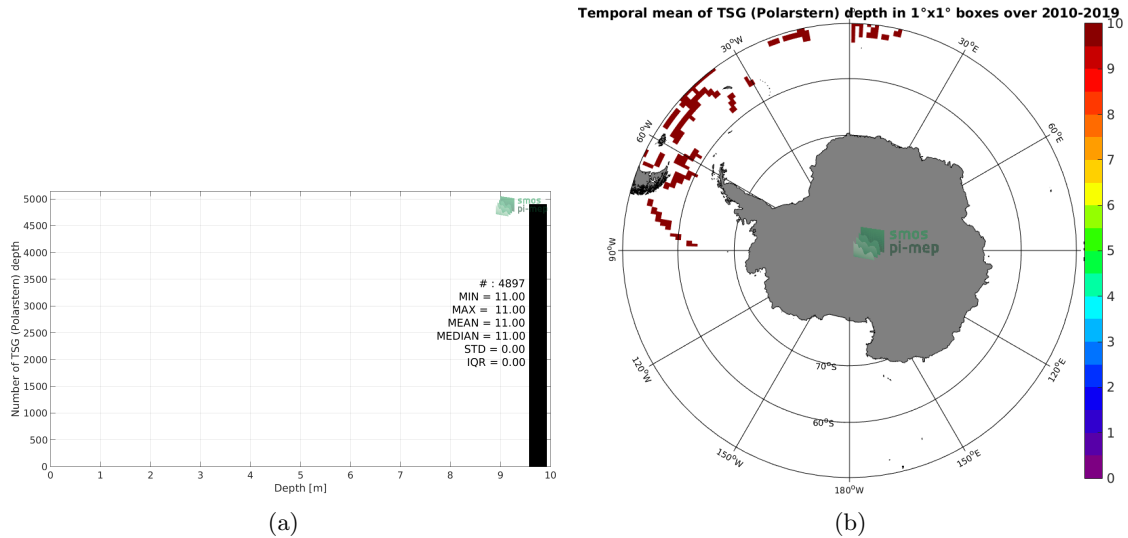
Number of TSG (Polarstern) depth

5000
4500
4000
3500
3000
2500
2000
1500
1000
500
0

smos pi-mep

# : 4897
MIN = 11.00
MAX = 11.00
MEAN = 11.00
MEDIAN = 11.00
STD = 0.00
IQR = 0.00

0 1 2 3 4 5 6 7 8 9 10

Depth [m]

(a)

Temporal mean of TSG (Polarstern) depth in 1°x1° boxes over 2010-2019

30°W
30°E
60°W
60°E
90°W
smos pi-mep
70°S
60°S
120°W
120°E
150°W
150°E
180°W

10
9
8
7
6
5
4
3
2
1
0

(b)